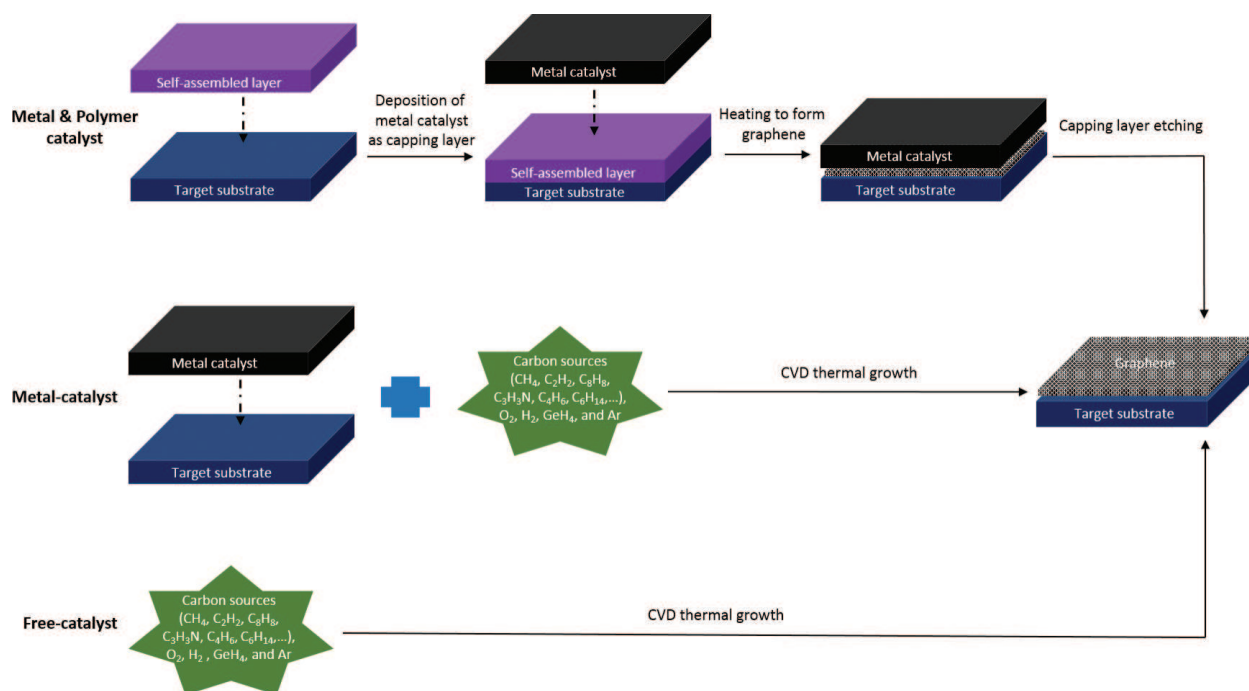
Metal & Polymer catalyst

Self-assembled layer

Target substrate

Deposition of metal catalyst as capping layer

Metal catalyst

Self-assembled layer

Target substrate

Heating to form graphene

Metal catalyst

Target substrate

Capping layer etching

Metal-catalyst

Metal catalyst

Target substrate

Carbon sources ($CH_4$, $C_2H_2$, $C_8H_8$, $C_3H_3N$, $C_4H_6$, $C_6H_{14}$,...), $O_2$, $H_2$, $GeH_4$, and Ar

CVD thermal growth

Graphene

Target substrate

Free-catalyst

Carbon sources ($CH_4$, $C_2H_2$, $C_8H_8$, $C_3H_3N$, $C_4H_6$, $C_6H_{14}$,...), $O_2$, $H_2$ , $GeH_4$, and Ar

CVD thermal growth